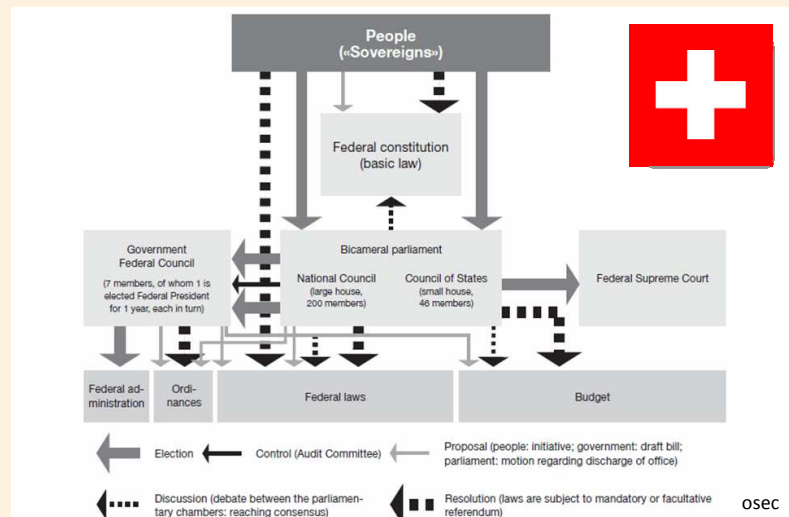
People
(«Sovereigns»)

Federal constitution
(basic law)

Government
Federal Council
(7 members, of whom 1 is elected Federal President for 1 year, each in turn)

Bicameral parliament
National Council
(large house, 200 members)
Council of States
(small house, 46 members)

Federal Supreme Court

Federal administration

Ordinances

Federal laws

Budget

Election

Control (Audit Committee)

Proposal (people: initiative; government: draft bill; parliament: motion regarding discharge of office)

Discussion (debate between the parliamentary chambers: reaching consensus)

Resolution (laws are subject to mandatory or facultative referendum)

osec